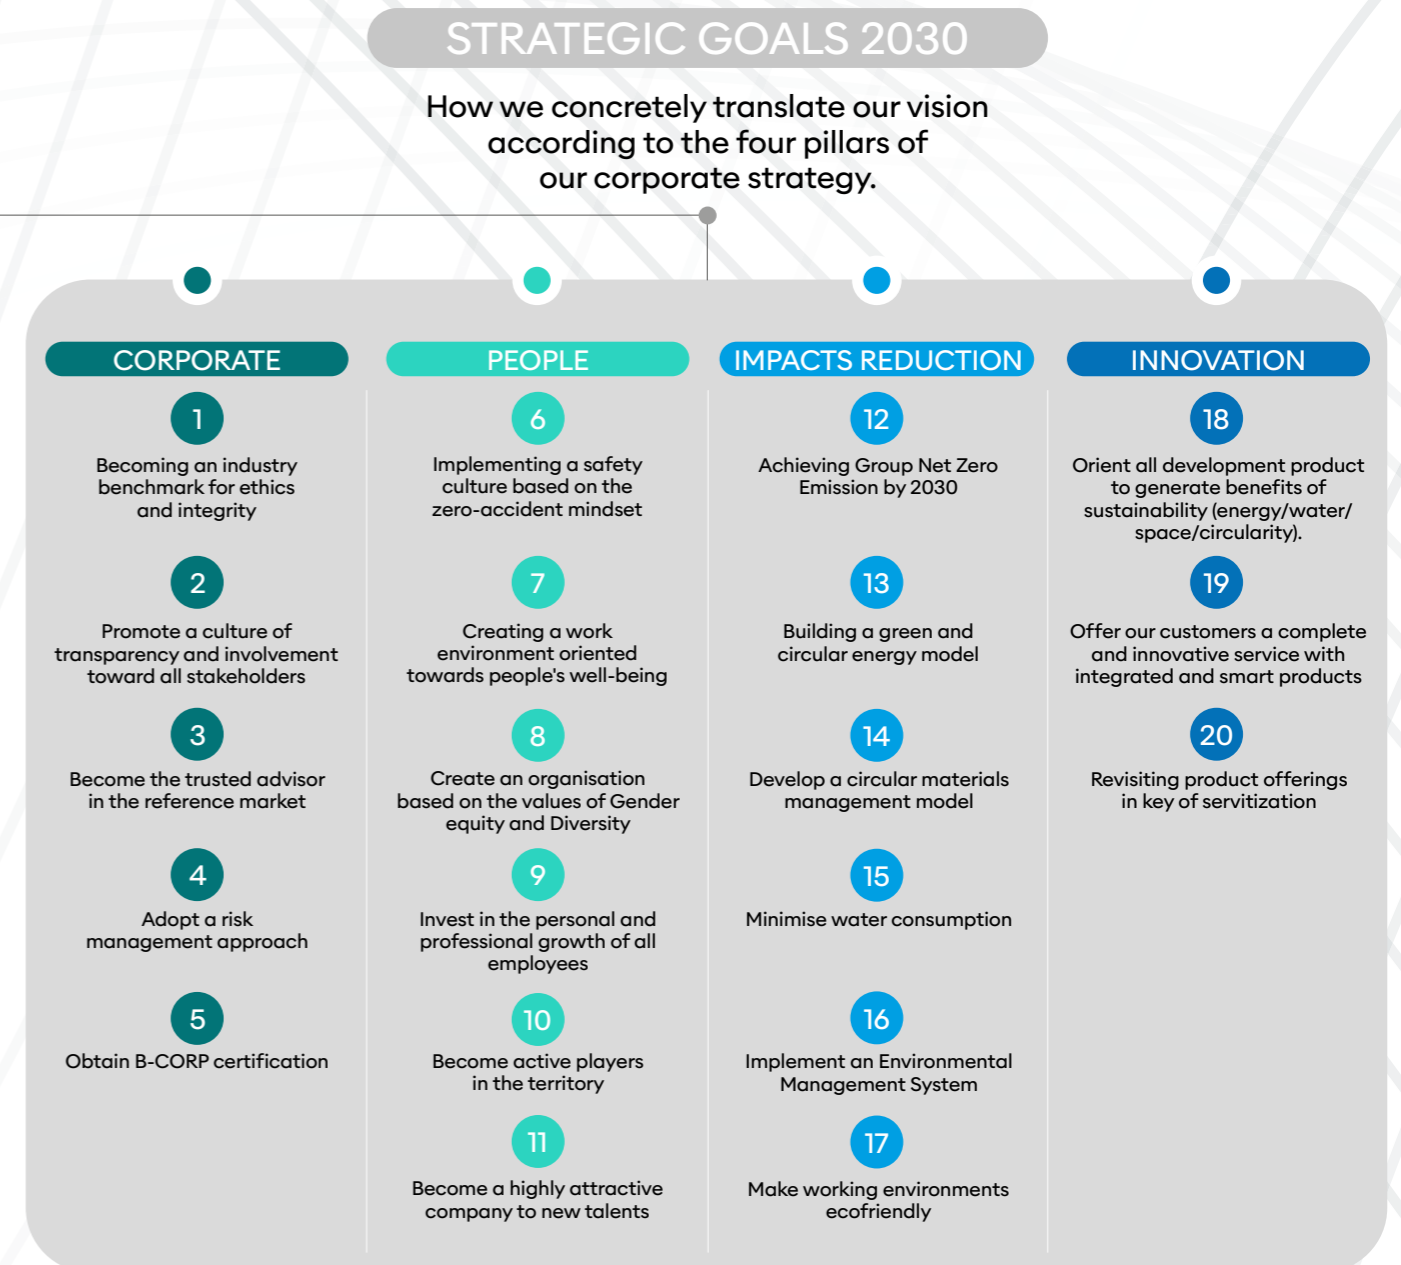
STRATEGIC GOALS 2030

How we concretely translate our vision according to the four pillars of our corporate strategy.

CORPORATE

1

Becoming an industry benchmark for ethics and integrity

2

Promote a culture of transparency and involvement toward all stakeholders

3

Become the trusted advisor in the reference market

4

Adopt a risk management approach

5

Obtain B-CORP certification

PEOPLE

6

Implementing a safety culture based on the zero-accident mindset

7

Creating a work environment oriented towards people's well-being

8

Create an organisation based on the values of Gender equity and Diversity

9

Invest in the personal and professional growth of all employees

10

Become active players in the territory

11

Become a highly attractive company to new talents

IMPACTS REDUCTION

12

Achieving Group Net Zero Emission by 2030

13

Building a green and circular energy model

14

Develop a circular materials management model

15

Minimise water consumption

16

Implement an Environmental Management System

17

Make working environments ecofriendly

INNOVATION

18

Orient all development product to generate benefits of sustainability (energy/water/space/circularity).

19

Offer our customers a complete and innovative service with integrated and smart products

20

Revisiting product offerings in key of servitization